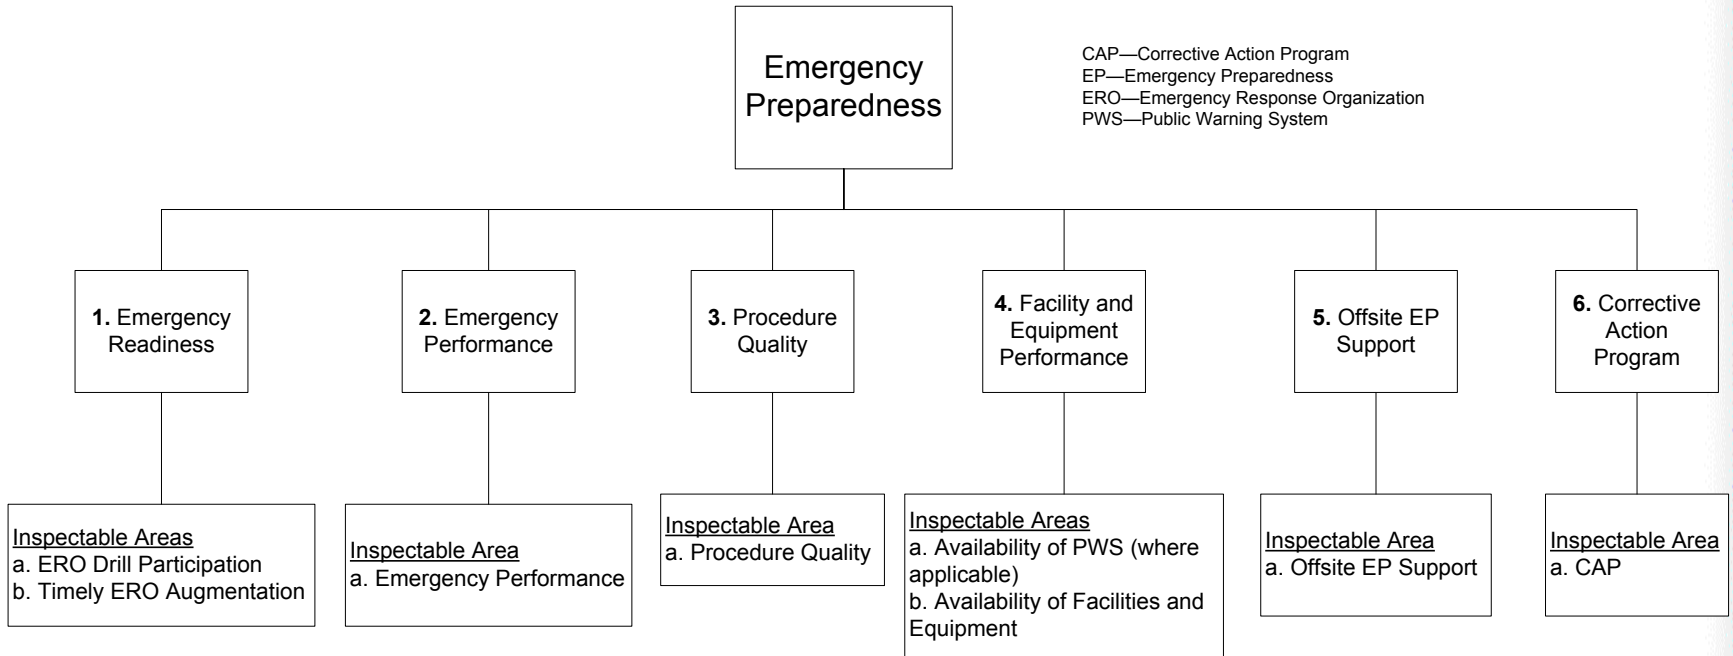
Emergency Preparedness

CAP—Corrective Action Program
EP—Emergency Preparedness
ERO—Emergency Response Organization
PWS—Public Warning System

1. Emergency Readiness

2. Emergency Performance

3. Procedure Quality

4. Facility and Equipment Performance

5. Offsite EP Support

6. Corrective Action Program

Inspectable Areas
a. ERO Drill Participation
b. Timely ERO Augmentation

Inspectable Area
a. Emergency Performance

Inspectable Area
a. Procedure Quality

Inspectable Areas
a. Availability of PWS (where applicable)
b. Availability of Facilities and Equipment

Inspectable Area
a. Offsite EP Support

Inspectable Area
a. CAP